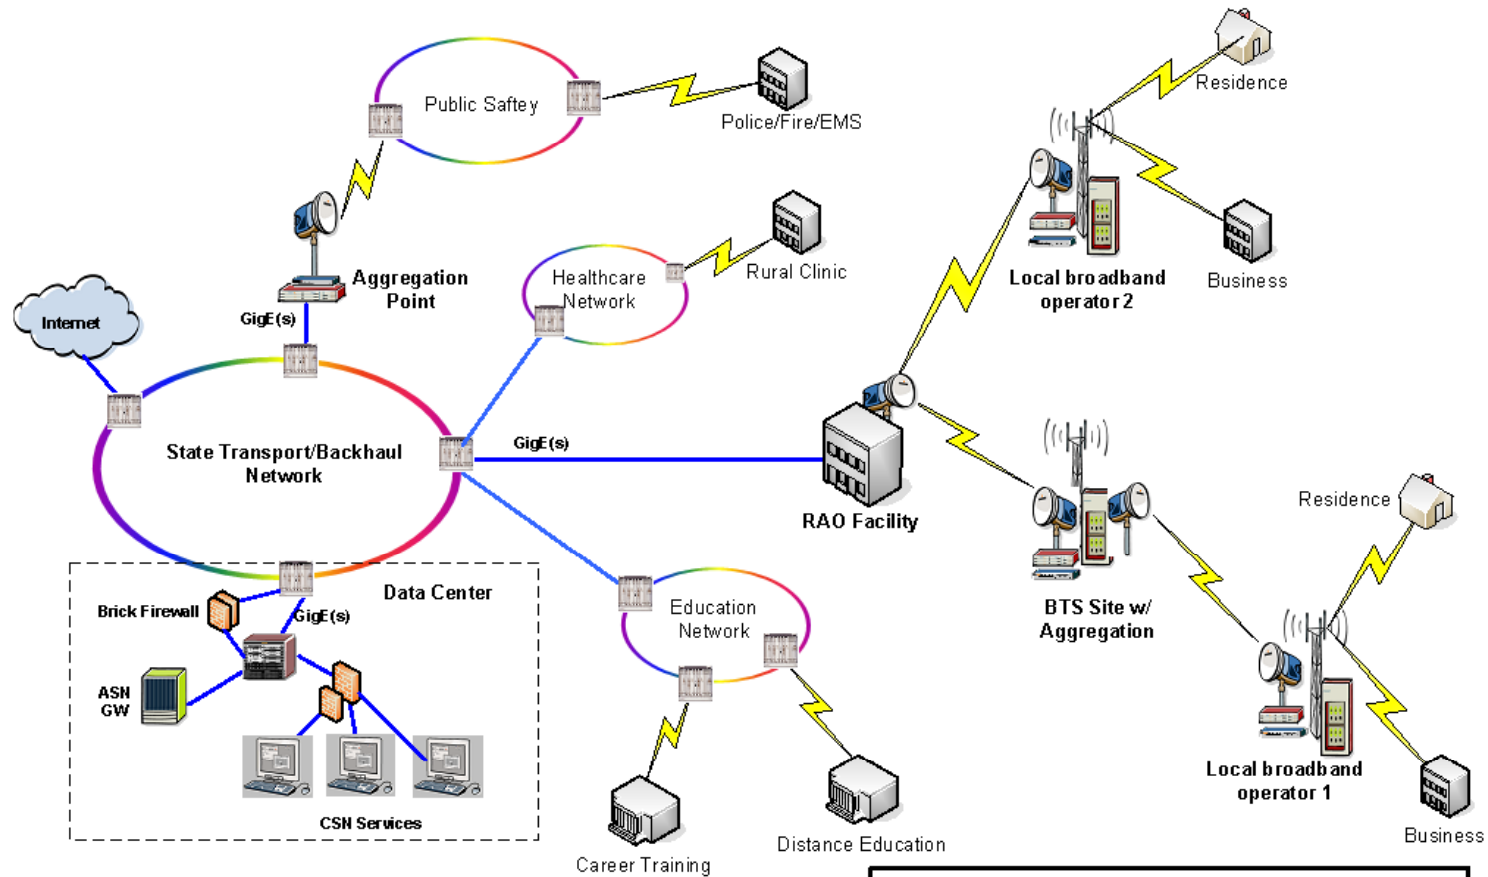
Public Saftey

Police/Fire/EMS

Residence

Aggregation Point

GigE(s)

Internet

Healthcare Network

Rural Clinic

Local broadband operator 2

Business

State Transport/Backhaul Network

GigE(s)

RAO Facility

Data Center

Brick Firewall

GigE(s)

ASN GW

CSN Services

Education Network

BTS Site w/ Aggregation

Residence

Local broadband operator 1

Business

Career Training

Distance Education